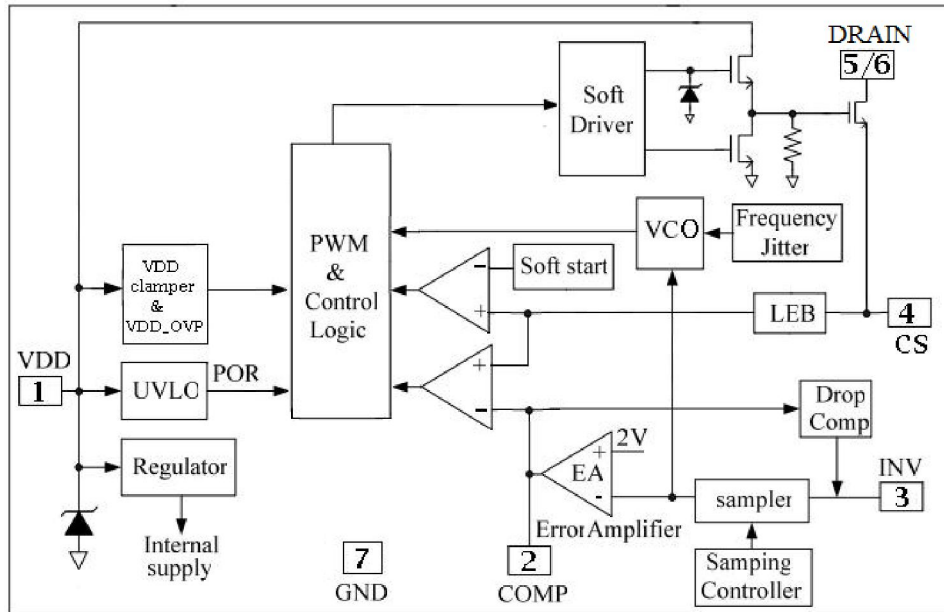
DRAIN
5/6
Soft Driver
PWM & Control Logic
VCO
Frequency Jitter
VDD clamper & VDD_OVP
Soft start
LEB
4
CS
VDD
1
UVLO
POR
Drop Comp
2V
EA
Regulator
INV
3
sampler
Internal supply
Error Amplifier
7
GND
2
COMP
Samping Controller